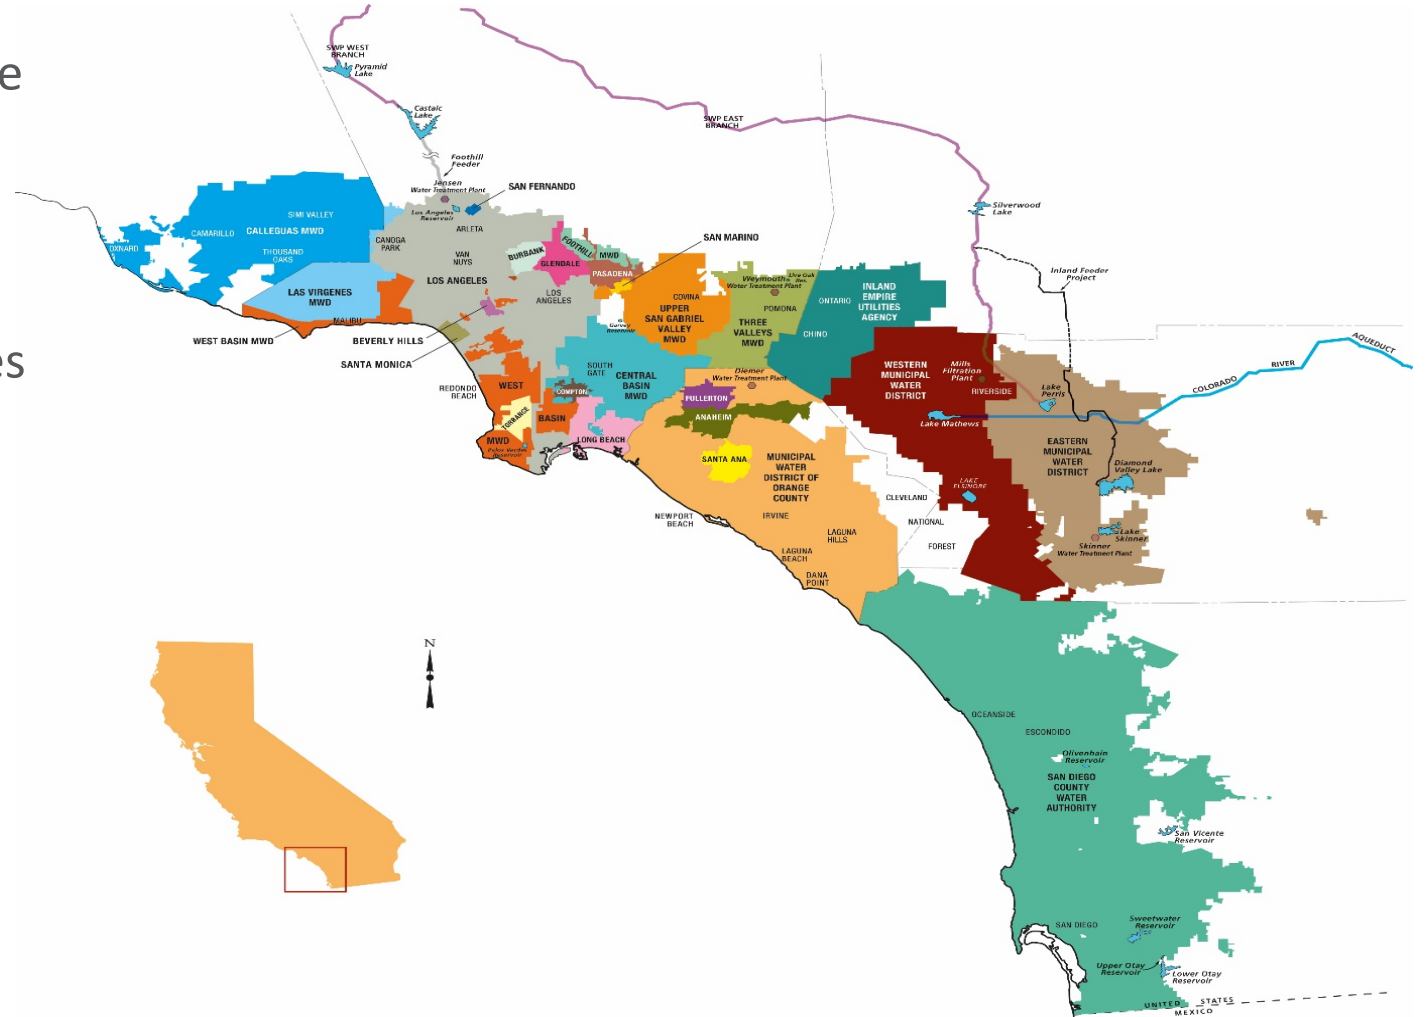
e

es

SWP WEST BRANCH
Pyramid Lake
Castaic Lake
SWP EAST BRANCH
Foothill Feeder
Jensen Water Treatment Plant
SAN FERNANDO
Los Angeles Reservoir
Silverwood Lake
SIMI VALLEY
CAMARILLO
CALLEGUAS MWD
OXNARD
THOUSAND OAKS
CANOGA PARK
ARLETA
VAN NUYS
BURBANK
GLENDALE
FOOTHILL MWD
SAN MARINO
PASADENA
LOS ANGELES
Inland Feeder Project
LAS VIRGENES MWD
MALIBU
LOS ANGELES
COVINA
Weymouth Water Treatment Plant
Live Oak Res.
POMONA
ONTARIO
INLAND EMPIRE UTILITIES AGENCY
UPPER SAN GABRIEL VALLEY MWD
THREE VALLEYS MWD
Garvey Reservoir
CHINO
WEST BASIN MWD
BEVERLY HILLS
SANTA MONICA
AQUEDUCT
RIVER
COLORADO
SOUTH GATE
CENTRAL BASIN MWD
Diemer Water Treatment Plant
WESTERN MUNICIPAL WATER DISTRICT
Mills Filtration Plant
RIVERSIDE
Lake Perris
REDONDO BEACH
WEST
COMPTON
FULLERTON
TORRANCE
BASIN
ANAHEIM
Lake Mathews
MWD
Palos Verdes Reservoir
LONG BEACH
EASTERN MUNICIPAL WATER DISTRICT
SANTA ANA
MUNICIPAL WATER DISTRICT OF ORANGE COUNTY
Diamond Valley Lake
LAKE ELSINORE
CLEVELAND
NEWPORT BEACH
IRVINE
NATIONAL
Lake Skinner
LAGUNA HILLS
FOREST
Skinner Water Treatment Plant
LAGUNA BEACH
DANA POINT
N
OCEANSIDE
ESCONDIDO
Olivenhain Reservoir
SAN DIEGO COUNTY WATER AUTHORITY
San Vicente Reservoir
Sweetwater Reservoir
SAN DIEGO
Upper Otay Reservoir
Lower Otay Reservoir
UNITED STATES
MEXICO